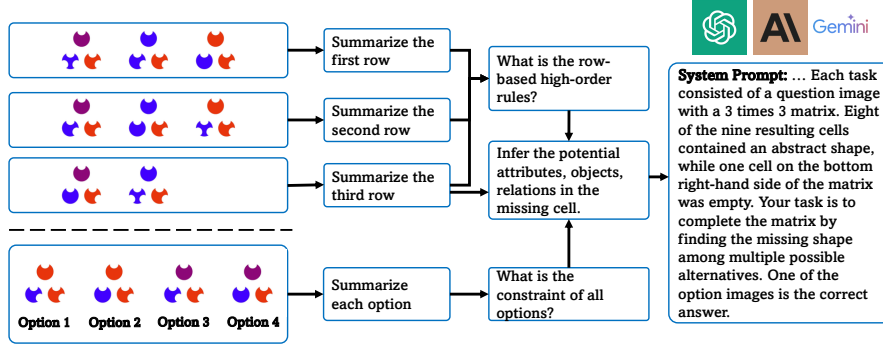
Summarize the first row

Summarize the second row

Summarize the third row

Option 1 Option 2 Option 3 Option 4

Summarize each option

What is the row-based high-order rules?

Infer the potential attributes, objects, relations in the missing cell.

What is the constraint of all options?

AI Gemini

System Prompt: … Each task consisted of a question image with a 3 times 3 matrix. Eight of the nine resulting cells contained an abstract shape, while one cell on the bottom right-hand side of the matrix was empty. Your task is to complete the matrix by finding the missing shape among multiple possible alternatives. One of the option images is the correct answer.